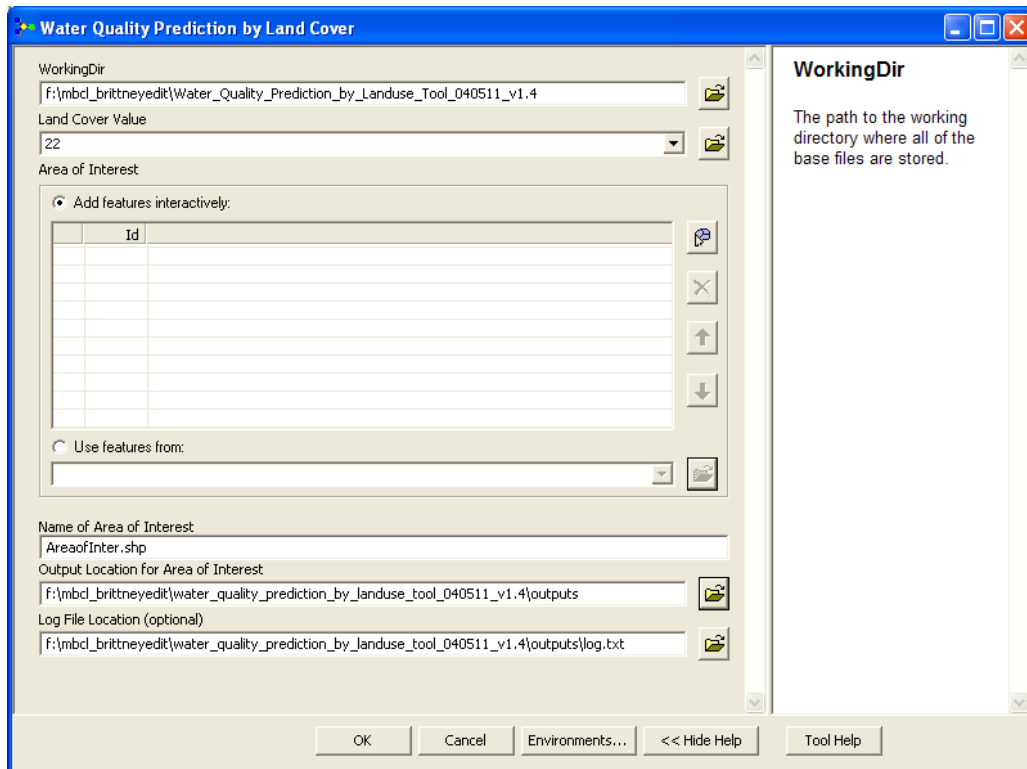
Water Quality Prediction by Land Cover

WorkingDir
f:\mbcl_brittneyedit\Water_Quality_Prediction_by_Landuse_Tool_040511_v1.4

Land Cover Value
22

Area of Interest

Add features interactively:

| | Id | |
|---|---|---|

Use features from:

Name of Area of Interest
AreaofInter.shp

Output Location for Area of Interest
f:\mbcl_brittneyedit\water_quality_prediction_by_landuse_tool_040511_v1.4\outputs

Log File Location (optional)
f:\mbcl_brittneyedit\water_quality_prediction_by_landuse_tool_040511_v1.4\outputs\log.txt

WorkingDir

The path to the working directory where all of the base files are stored.

OK Cancel Environments... << Hide Help Tool Help